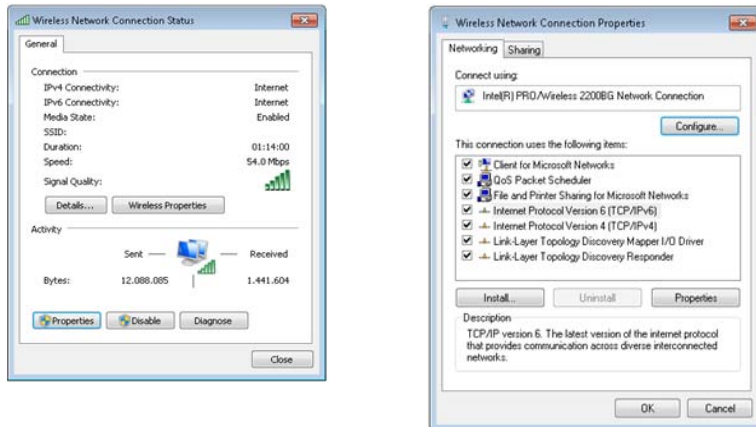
Wireless Network Connection Status

General

Connection

IPv4 Connectivity: Internet

IPv6 Connectivity: Internet

Media State: Enabled

SSID:

Duration: 01:14:00

Speed: 54.0 Mbps

Signal Quality:

Details... Wireless Properties

Activity

Sent — — Received

Bytes: 12.088.085 | 1.441.604

Properties Disable Diagnose

Close

Wireless Network Connection Properties

Networking Sharing

Connect using:

Intel(R) PRO/Wireless 2200BG Network Connection

Configure...

This connection uses the following items:

Client for Microsoft Networks

QoS Packet Scheduler

File and Printer Sharing for Microsoft Networks

Internet Protocol Version 6 (TCP/IPv6)

Internet Protocol Version 4 (TCP/IPv4)

Link-Layer Topology Discovery Mapper I/O Driver

Link-Layer Topology Discovery Responder

Install... Uninstall Properties

Description

TCP/IP version 6. The latest version of the internet protocol that provides communication across diverse interconnected networks.

OK Cancel